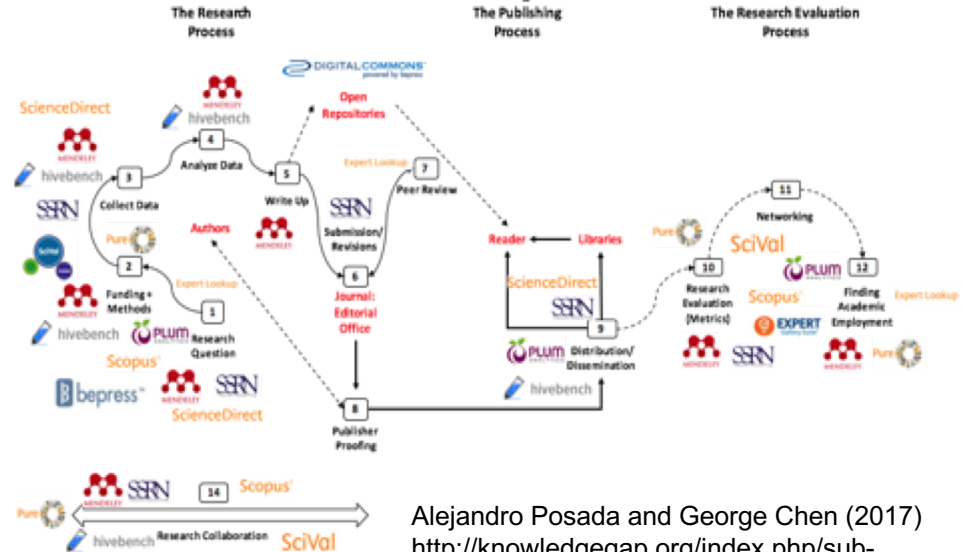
The Research Process

The Publishing Process

The Research Evaluation Process

DIGITALCOMMONS powered by bepress

Open Repositories

ScienceDirect

MENDELEY

hivebench

4

Analyze Data

3

Collect Data

5

Write Up

Expert Lookup

7

Peer Review

SSRN

Pure

Authors

SSRN

Submission/ Revisions

MENDELEY

6

Journal: Editorial Office

2

Funding + Methods

Expert Lookup

1

Research Question

MENDELEY

hivebench

PLUM

Scopus

bepress

MENDELEY

SSRN

ScienceDirect

Reader

Libraries

ScienceDirect

SSRN

9

Distribution/ Dissemination

PLUM

hivebench

8

Publisher Proofing

11

Networking

Pure

SciVal

10

Research Evaluation (Metrics)

PLUM

12

Finding Academic Employment

Scopus

Expert Lookup

EXPERT

MENDELEY

SSRN

MENDELEY

Pure

Pure

MENDELEY

SSRN

14

Scopus

hivebench

Research Collaboration

SciVal

Alejandro Posada and George Chen (2017)
http://knowledgegap.org/index.php/sub-